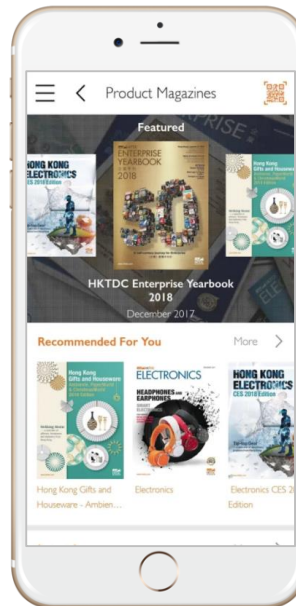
Product Magazines

Featured

HONG KONG ELECTRONICS

ENTERPRISE YEARBOOK 2018

50

Hong Kong Gifts and Houseware

HKTDC Enterprise Yearbook 2018

December 2017

Recommended For You

More >

Hong Kong Gifts and Houseware

ELECTRONICS

HEADPHONES AND EARPHONES

HONG KONG ELECTRONICS CES 2018 Edition

Hong Kong Gifts and Houseware - Ambien...

Electronics

Electronics CES 2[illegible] Edition